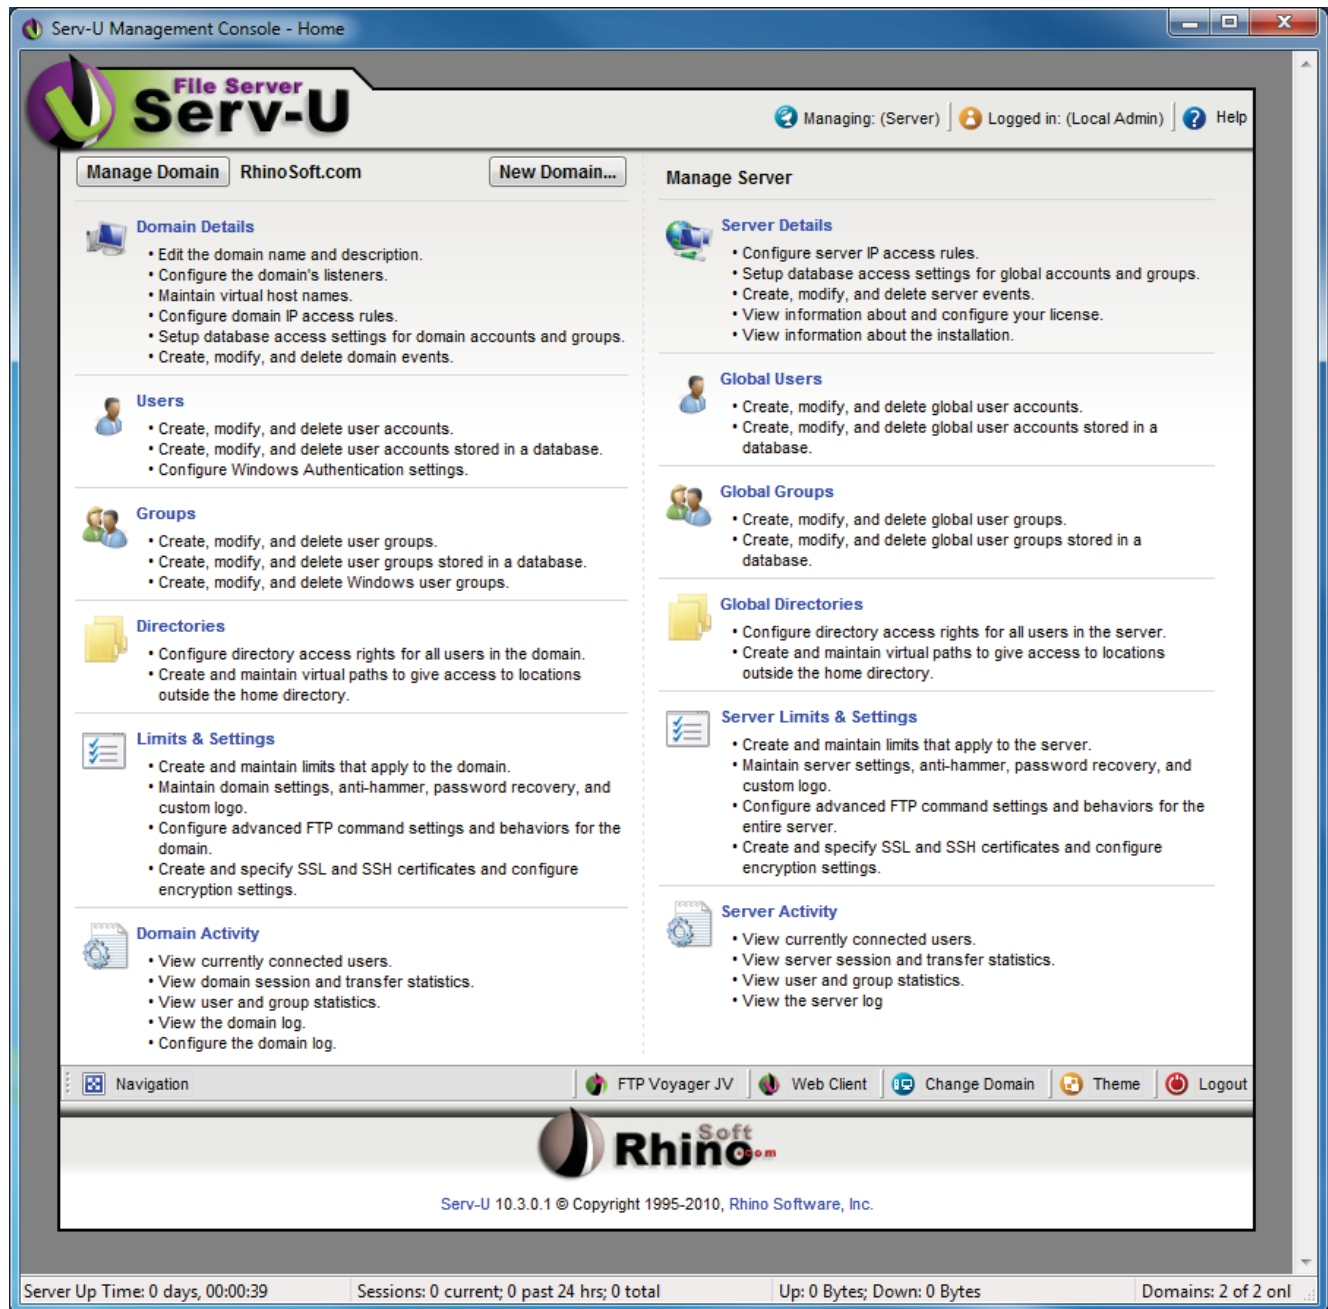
Serv-U Management Console - Home

File Server
Serv-U

Managing: (Server) | Logged in: (Local Admin) | Help

Manage Domain RhinoSoft.com New Domain...

Domain Details
• Edit the domain name and description.
• Configure the domain's listeners.
• Maintain virtual host names.
• Configure domain IP access rules.
• Setup database access settings for domain accounts and groups.
• Create, modify, and delete domain events.

Users
• Create, modify, and delete user accounts.
• Create, modify, and delete user accounts stored in a database.
• Configure Windows Authentication settings.

Groups
• Create, modify, and delete user groups.
• Create, modify, and delete user groups stored in a database.
• Create, modify, and delete Windows user groups.

Directories
• Configure directory access rights for all users in the domain.
• Create and maintain virtual paths to give access to locations outside the home directory.

Limits & Settings
• Create and maintain limits that apply to the domain.
• Maintain domain settings, anti-hammer, password recovery, and custom logo.
• Configure advanced FTP command settings and behaviors for the domain.
• Create and specify SSL and SSH certificates and configure encryption settings.

Domain Activity
• View currently connected users.
• View domain session and transfer statistics.
• View user and group statistics.
• View the domain log.
• Configure the domain log.

Manage Server

Server Details
• Configure server IP access rules.
• Setup database access settings for global accounts and groups.
• Create, modify, and delete server events.
• View information about and configure your license.
• View information about the installation.

Global Users
• Create, modify, and delete global user accounts.
• Create, modify, and delete global user accounts stored in a database.

Global Groups
• Create, modify, and delete global user groups.
• Create, modify, and delete global user groups stored in a database.

Global Directories
• Configure directory access rights for all users in the server.
• Create and maintain virtual paths to give access to locations outside the home directory.

Server Limits & Settings
• Create and maintain limits that apply to the server.
• Maintain server settings, anti-hammer, password recovery, and custom logo.
• Configure advanced FTP command settings and behaviors for the entire server.
• Create and specify SSL and SSH certificates and configure encryption settings.

Server Activity
• View currently connected users.
• View server session and transfer statistics.
• View user and group statistics.
• View the server log

Navigation | FTP Voyager JV | Web Client | Change Domain | Theme | Logout

Rhino Soft .com

Serv-U 10.3.0.1 © Copyright 1995-2010, Rhino Software, Inc.

Server Up Time: 0 days, 00:00:39 | Sessions: 0 current; 0 past 24 hrs; 0 total | Up: 0 Bytes; Down: 0 Bytes | Domains: 2 of 2 onl